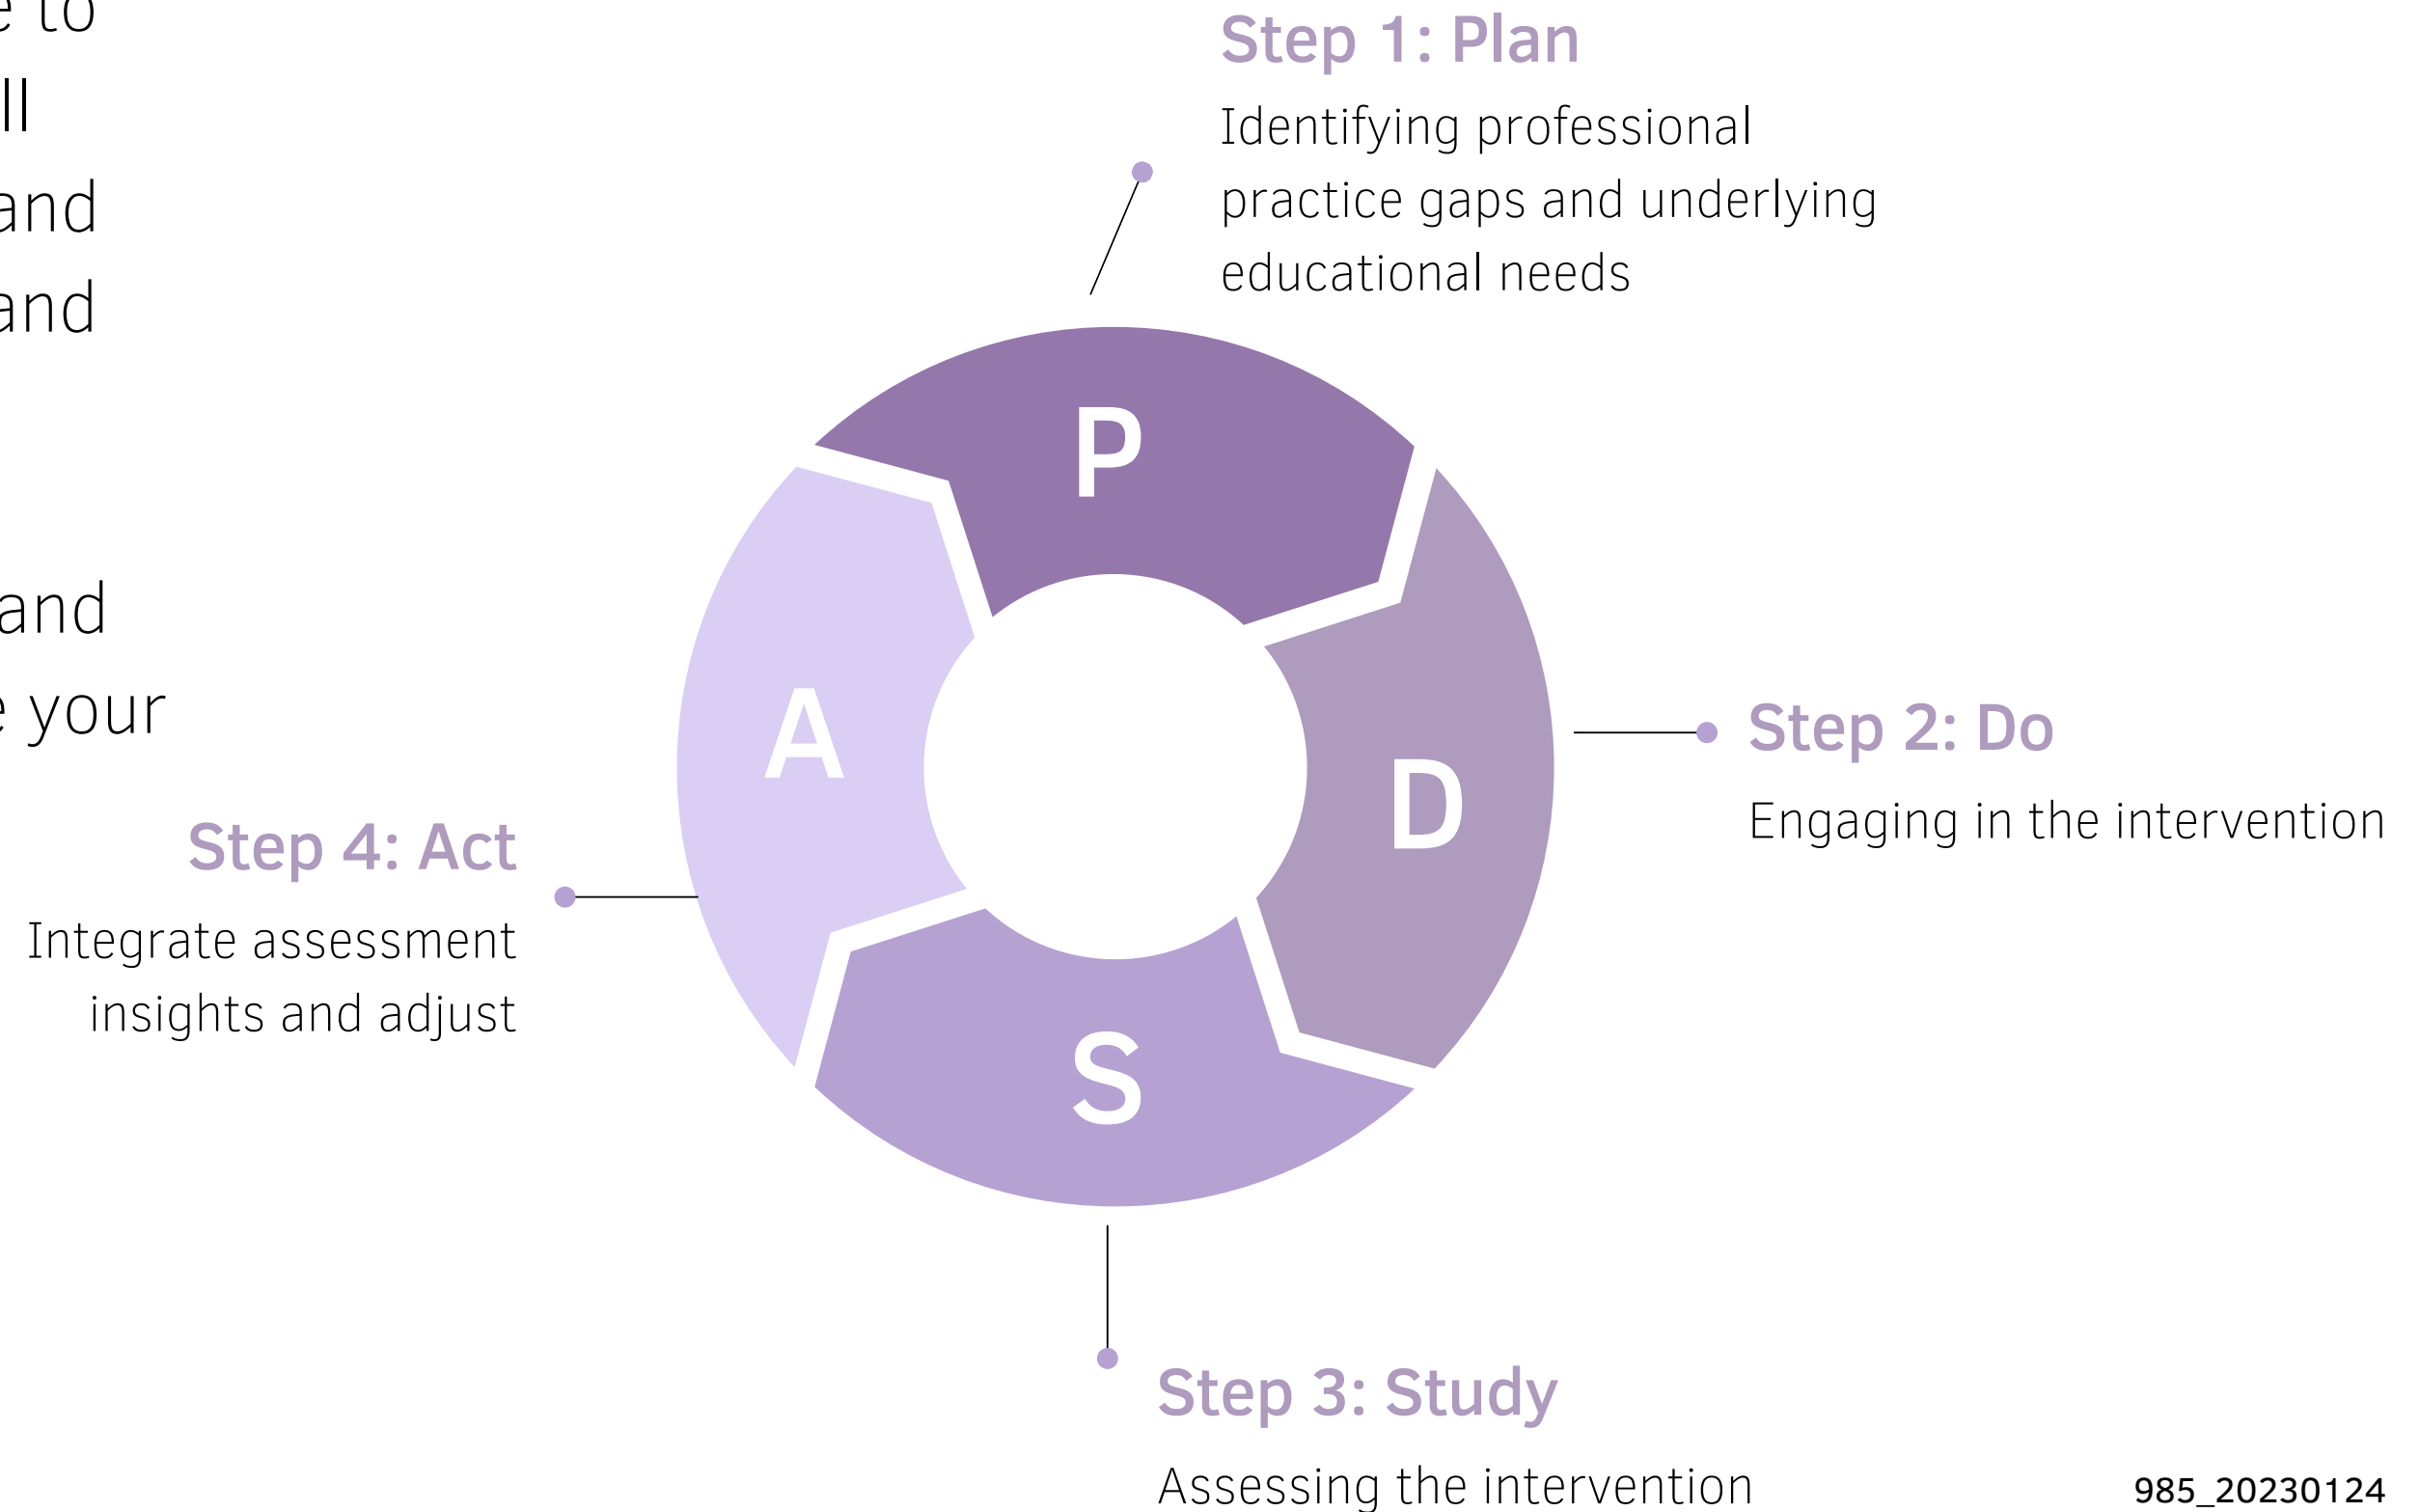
e to
ll
and
and

and
e your

Step 1: Plan
Identifying professional practice gaps and underlying educational needs

P

A

D

S

Step 2: Do
Engaging in the intervention

Step 4: Act
Integrate assessment insights and adjust

Step 3: Study
Assessing the intervention

985_20230124